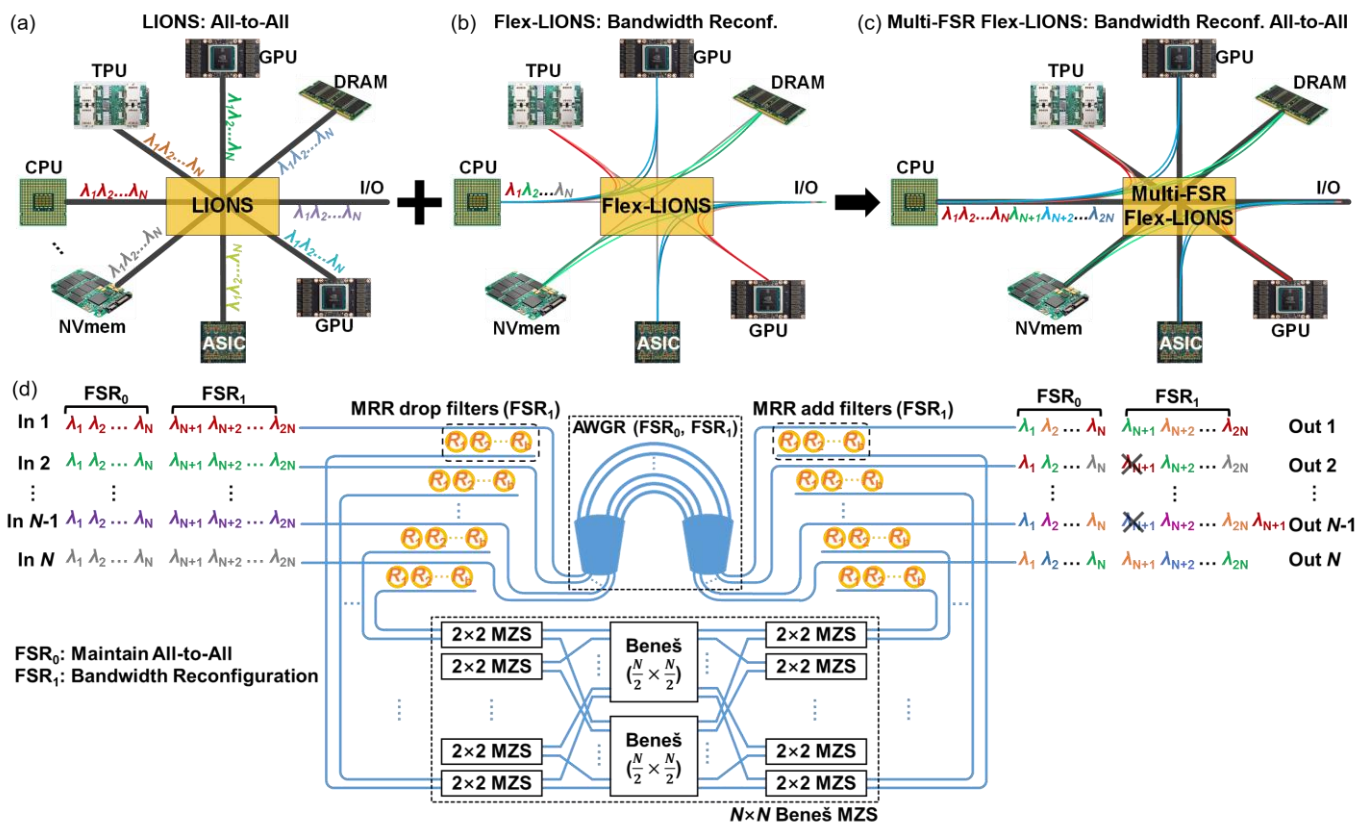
(a) LIONS: All-to-All

GPU
TPU
DRAM
CPU
LIONS
I/O
NVmem
ASIC
GPU

$\lambda_1\lambda_2...\lambda_N$

(b) Flex-LIONS: Bandwidth Reconf.

TPU
GPU
DRAM
CPU
$\lambda_1\lambda_2...\lambda_N$
Flex-LIONS
I/O
NVmem
ASIC
GPU

(c) Multi-FSR Flex-LIONS: Bandwidth Reconf. All-to-All

TPU
GPU
DRAM
CPU
Multi-FSR Flex-LIONS
I/O
$\lambda_1\lambda_2...\lambda_N\lambda_{N+1}\lambda_{N+2}...\lambda_{2N}$
NVmem
ASIC
GPU

(d)

| | $FSR_0$ | $FSR_1$ |
|---|---|---|
| In 1 | $\lambda_1\ \lambda_2\ ...\ \lambda_N$ | $\lambda_{N+1}\ \lambda_{N+2}\ ...\ \lambda_{2N}$ |
| In 2 | $\lambda_1\ \lambda_2\ ...\ \lambda_N$ | $\lambda_{N+1}\ \lambda_{N+2}\ ...\ \lambda_{2N}$ |
| ⋮ | ⋮ | ⋮ |
| In N-1 | $\lambda_1\ \lambda_2\ ...\ \lambda_N$ | $\lambda_{N+1}\ \lambda_{N+2}\ ...\ \lambda_{2N}$ |
| In N | $\lambda_1\ \lambda_2\ ...\ \lambda_N$ | $\lambda_{N+1}\ \lambda_{N+2}\ ...\ \lambda_{2N}$ |

MRR drop filters ($FSR_1$)
AWGR ($FSR_0$, $FSR_1$)
MRR add filters ($FSR_1$)

| $FSR_0$ | $FSR_1$ | |
|---|---|---|
| $\lambda_1\ \lambda_2\ ...\ \lambda_N$ | $\lambda_{N+1}\ \lambda_{N+2}\ ...\ \lambda_{2N}$ | Out 1 |
| $\lambda_1\ \lambda_2\ ...\ \lambda_N$ | $\lambda_{N+1}\ \lambda_{N+2}\ ...\ \lambda_{2N}$ | Out 2 |
| ⋮ | ⋮ | ⋮ |
| $\lambda_1\ \lambda_2\ ...\ \lambda_N$ | $\lambda_{N+1}\ \lambda_{N+2}\ ...\ \lambda_{2N}\ \lambda_{N+1}$ | Out N-1 |
| $\lambda_1\ \lambda_2\ ...\ \lambda_N$ | $\lambda_{N+1}\ \lambda_{N+2}\ ...\ \lambda_{2N}$ | Out N |

$FSR_0$: Maintain All-to-All
$FSR_1$: Bandwidth Reconfiguration

2×2 MZS
2×2 MZS
Beneš $(\frac{N}{2}\times\frac{N}{2})$
2×2 MZS
2×2 MZS
2×2 MZS
2×2 MZS
Beneš $(\frac{N}{2}\times\frac{N}{2})$
2×2 MZS
2×2 MZS
N×N Beneš MZS